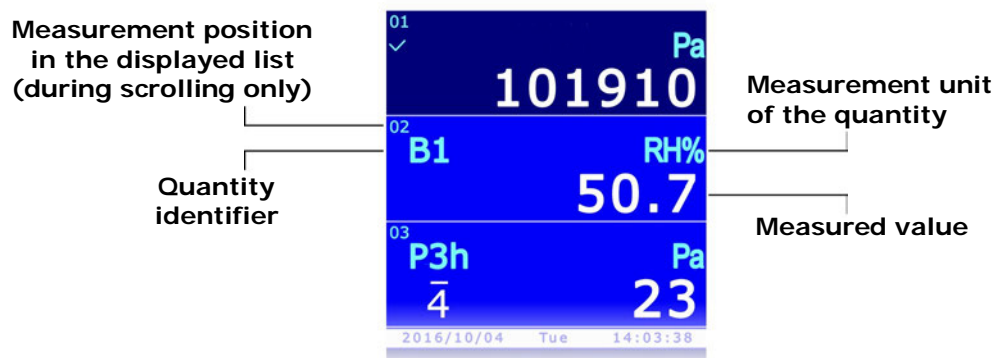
Measurement position in the displayed list (during scrolling only)

01
✓
Pa
101910

Measurement unit of the quantity

02
B1
RH%
50.7

Quantity identifier

Measured value

03
P3h
Pa
$\bar{4}$
23

2016/10/04 Tue 14:03:38